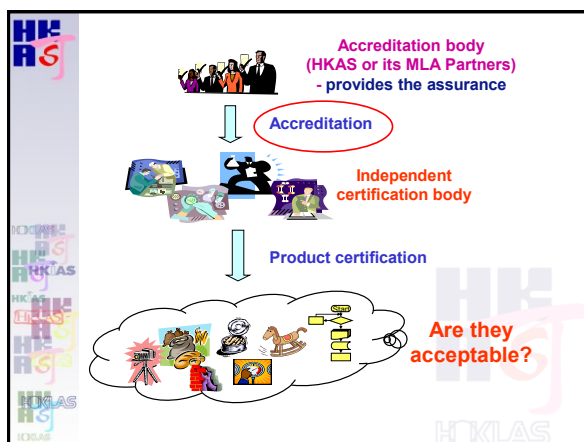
HKAS

Accreditation body (HKAS or its MLA Partners) - provides the assurance

Accreditation

Independent certification body

Product certification

Start

Are they acceptable?

HOKLAS

HKAS

HKAS

HOKLAS

HOKLAS

HOKLAS